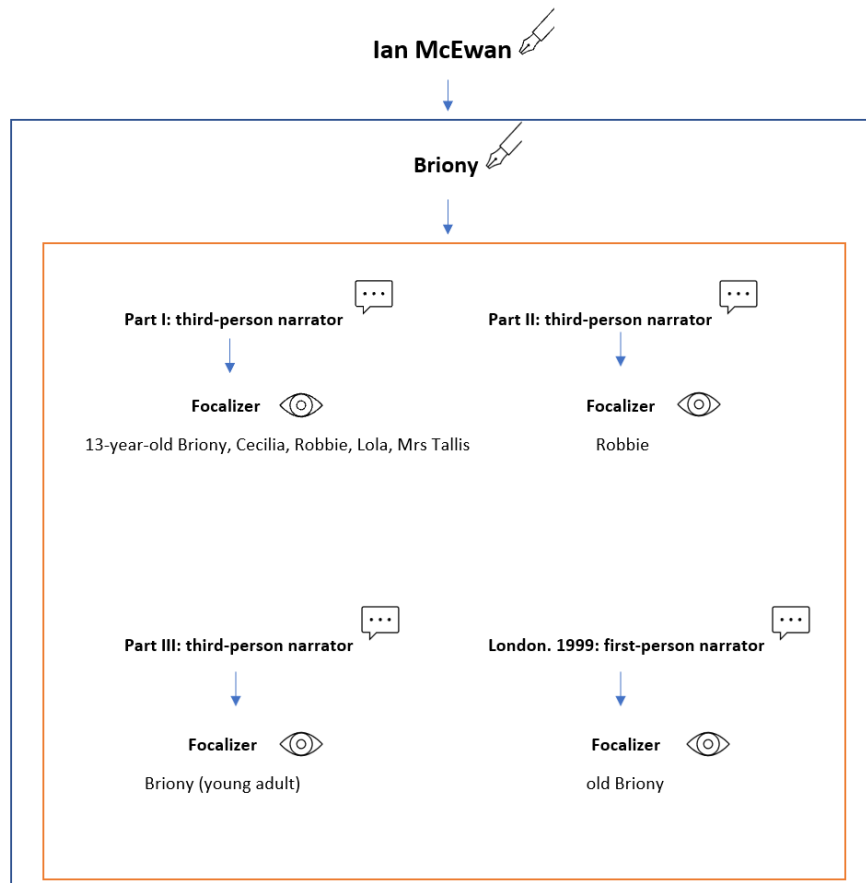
Ian McEwan

Briony

Part I: third-person narrator

Focalizer

13-year-old Briony, Cecilia, Robbie, Lola, Mrs Tallis

Part II: third-person narrator

Focalizer

Robbie

Part III: third-person narrator

Focalizer

Briony (young adult)

London. 1999: first-person narrator

Focalizer

old Briony